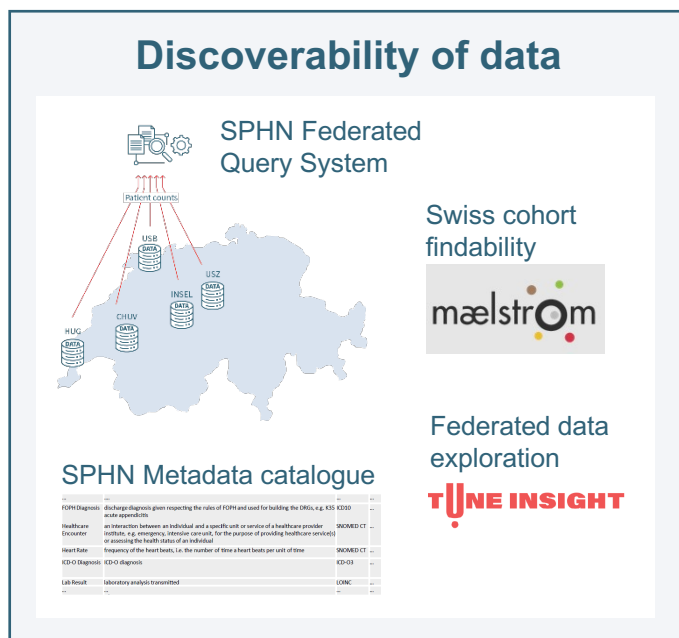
Discoverability of data

SPHN Federated Query System

Patient counts

USB
DATA

USZ
DATA

INSEL
DATA

CHUV
DATA

HUG
DATA

Swiss cohort findability

mælstrom

Federated data exploration

TUNE INSIGHT

SPHN Metadata catalogue

| ... | ... | ... | ... |
|---|---|---|---|
| FOPH Diagnosis | discharge diagnosis given respecting the rules of FOPH and used for building the DRGs, e.g. K35 acute appendicitis | ICD10 | ... |
| Healthcare Encounter | an interaction between an individual and a specific unit or service of a healthcare provider institute, e.g. emergency, intensive care unit, for the purpose of providing healthcare service(s) or assessing the health status of an individual | SNOMED CT | ... |
| Heart Rate | frequency of the heart beats, i.e. the number of time a heart beats per unit of time | SNOMED CT | ... |
| ICD-O Diagnosis | ICD-O diagnosis | ICD-O3 | ... |
| Lab Result | laboratory analysis transmitted | LOINC | ... |
| ... | ... | ... | ... |